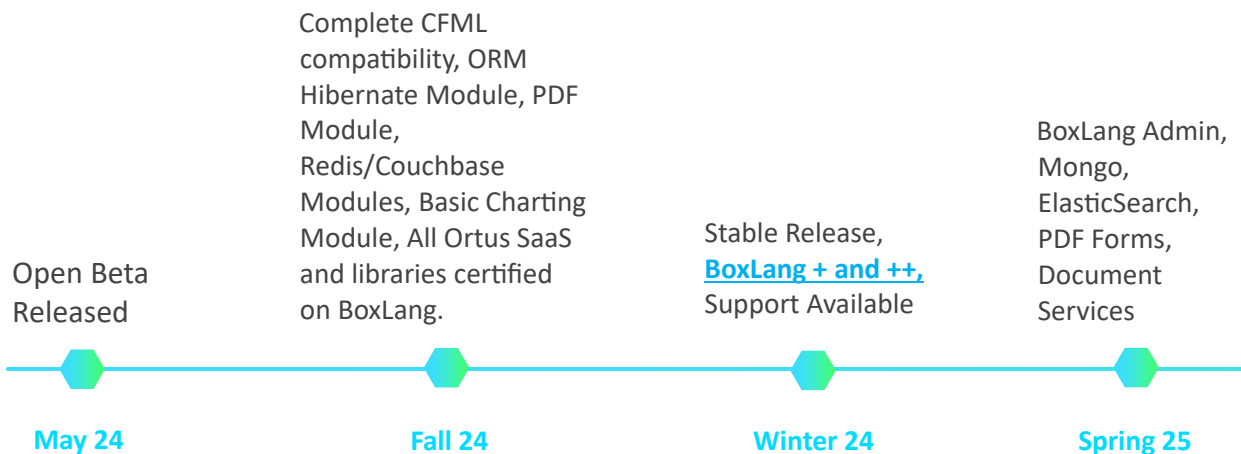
Open Beta Released

May 24

Complete CFML compatibility, ORM Hibernate Module, PDF Module, Redis/Couchbase Modules, Basic Charting Module, All Ortus SaaS and libraries certified on BoxLang.

Fall 24

Stable Release, BoxLang + and ++, Support Available

Winter 24

BoxLang Admin, Mongo, ElasticSearch, PDF Forms, Document Services

Spring 25